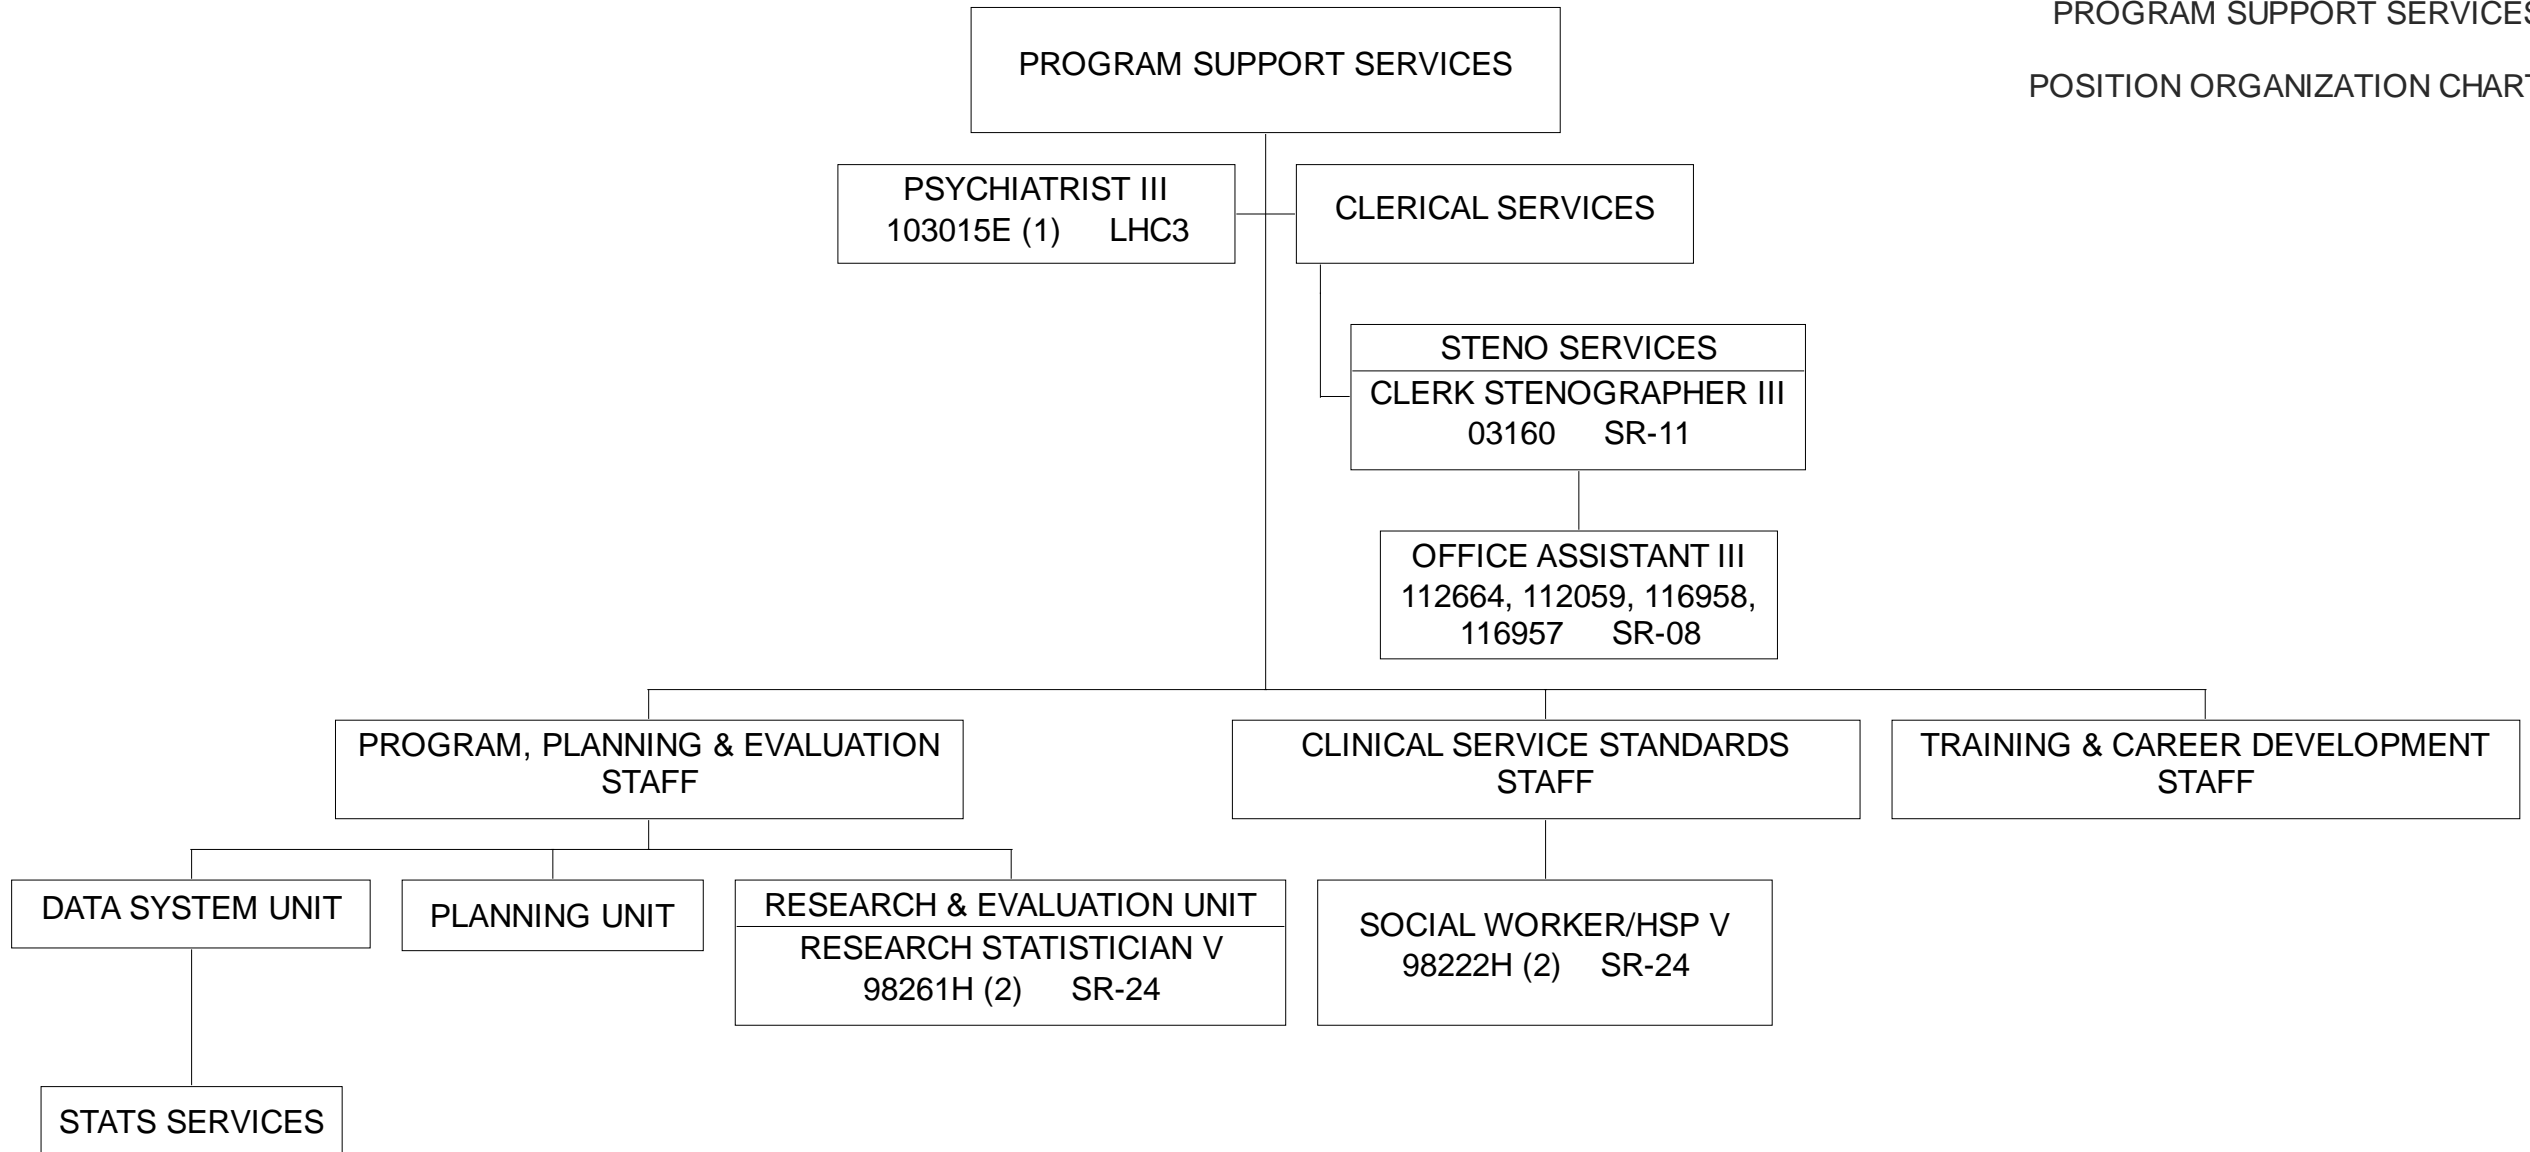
PROGRAM SUPPORT SERVICE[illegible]

POSITION ORGANIZATION CHAR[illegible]

PROGRAM SUPPORT SERVICES

PSYCHIATRIST III
103015E (1) LHC3

CLERICAL SERVICES

STENO SERVICES

CLERK STENOGRAPHER III
03160 SR-11

OFFICE ASSISTANT III
112664, 112059, 116958, 116957 SR-08

PROGRAM, PLANNING & EVALUATION STAFF

CLINICAL SERVICE STANDARDS STAFF

TRAINING & CAREER DEVELOPMENT STAFF

DATA SYSTEM UNIT

PLANNING UNIT

RESEARCH & EVALUATION UNIT

RESEARCH STATISTICIAN V
98261H (2) SR-24

SOCIAL WORKER/HSP V
98222H (2) SR-24

STATS SERVICES